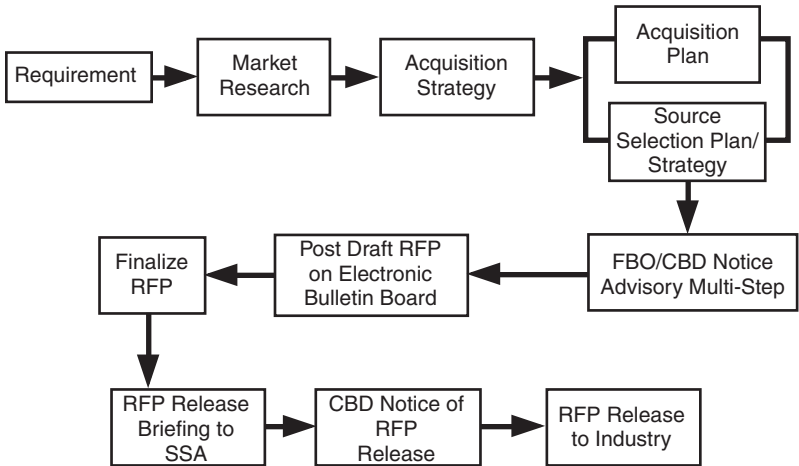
Requirement

Market Research

Acquisition Strategy

Acquisition Plan

Source Selection Plan/ Strategy

FBO/CBD Notice Advisory Multi-Step

Post Draft RFP on Electronic Bulletin Board

Finalize RFP

RFP Release Briefing to SSA

CBD Notice of RFP Release

RFP Release to Industry